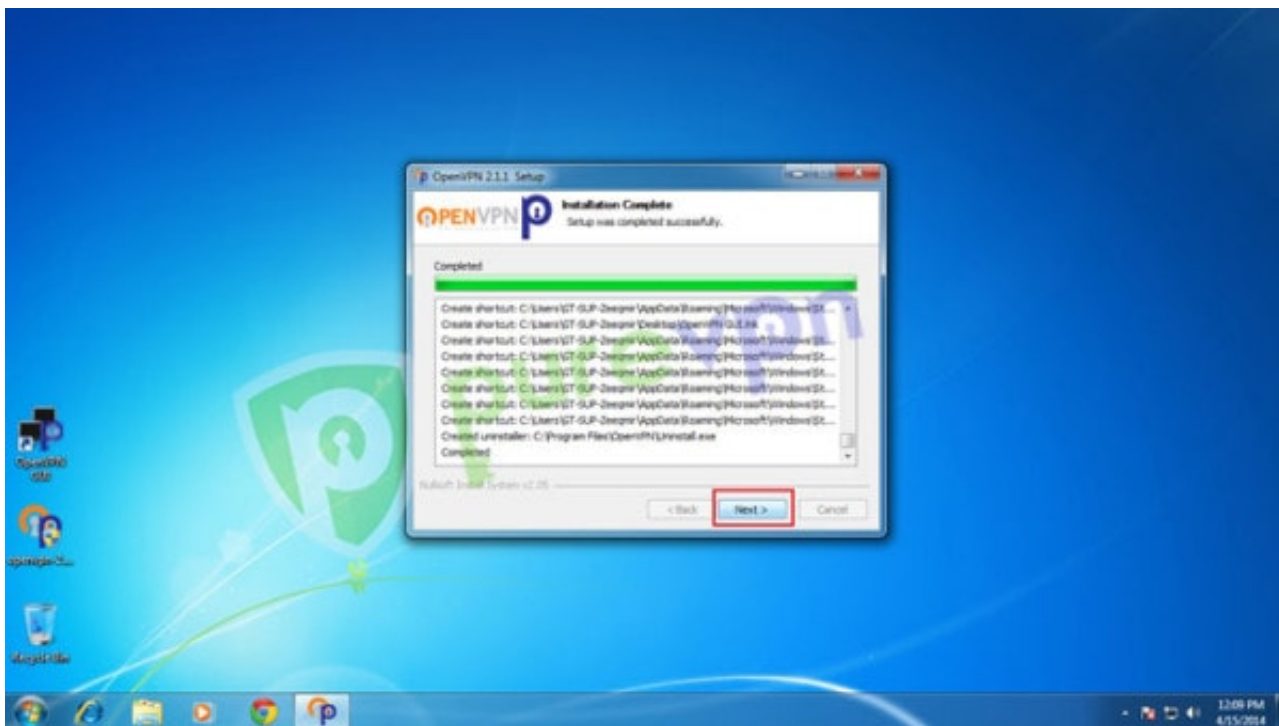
OpenVPN 2.1.1 Setup

OPENVPN

Installation Complete
Setup was completed successfully.

Completed

Create shortcut: C:\Users\GT-SUP-Zeeqmir\AppData\Roaming\Microsoft\Windows\St...
Create shortcut: C:\Users\GT-SUP-Zeeqmir\Desktop\OpenVPN GUI.lnk
Create shortcut: C:\Users\GT-SUP-Zeeqmir\AppData\Roaming\Microsoft\Windows\St...
Create shortcut: C:\Users\GT-SUP-Zeeqmir\AppData\Roaming\Microsoft\Windows\St...
Create shortcut: C:\Users\GT-SUP-Zeeqmir\AppData\Roaming\Microsoft\Windows\St...
Create shortcut: C:\Users\GT-SUP-Zeeqmir\AppData\Roaming\Microsoft\Windows\St...
Create shortcut: C:\Users\GT-SUP-Zeeqmir\AppData\Roaming\Microsoft\Windows\St...
Create shortcut: C:\Users\GT-SUP-Zeeqmir\AppData\Roaming\Microsoft\Windows\St...
Created uninstaller: C:\Program Files\OpenVPN\Uninstall.exe
Completed

Nullsoft Install System v2.05

< Back
Next >
Cancel

OpenVPN GUI

openvpn-S...

Recycle Bin

12:09 PM
4/15/2014